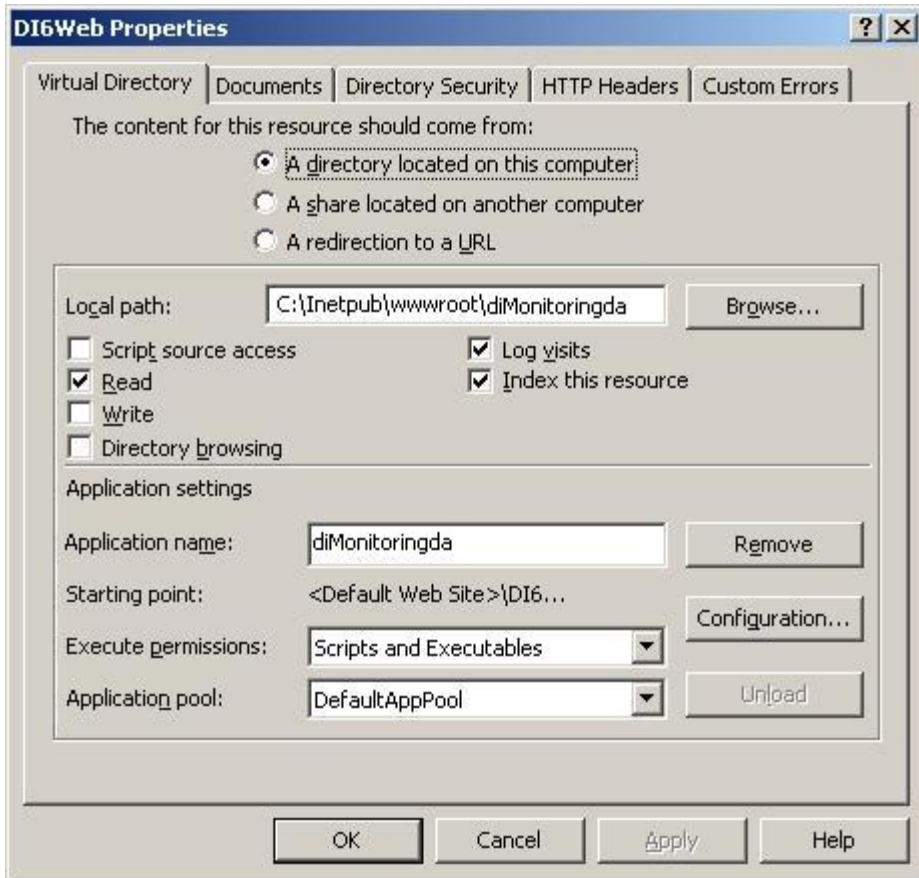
DI6Web Properties

?

Virtual Directory | Documents | Directory Security | HTTP Headers | Custom Errors

The content for this resource should come from:

A directory located on this computer

A share located on another computer

A redirection to a URL

Local path: C:\Inetpub\wwwroot\diMonitoringda Browse...

Script source access

Read

Write

Directory browsing

Log visits

Index this resource

Application settings

Application name: diMonitoringda Remove

Starting point: <Default Web Site>\DI6...

Configuration...

Execute permissions: Scripts and Executables

Application pool: DefaultAppPool

Unload

OK Cancel Apply Help